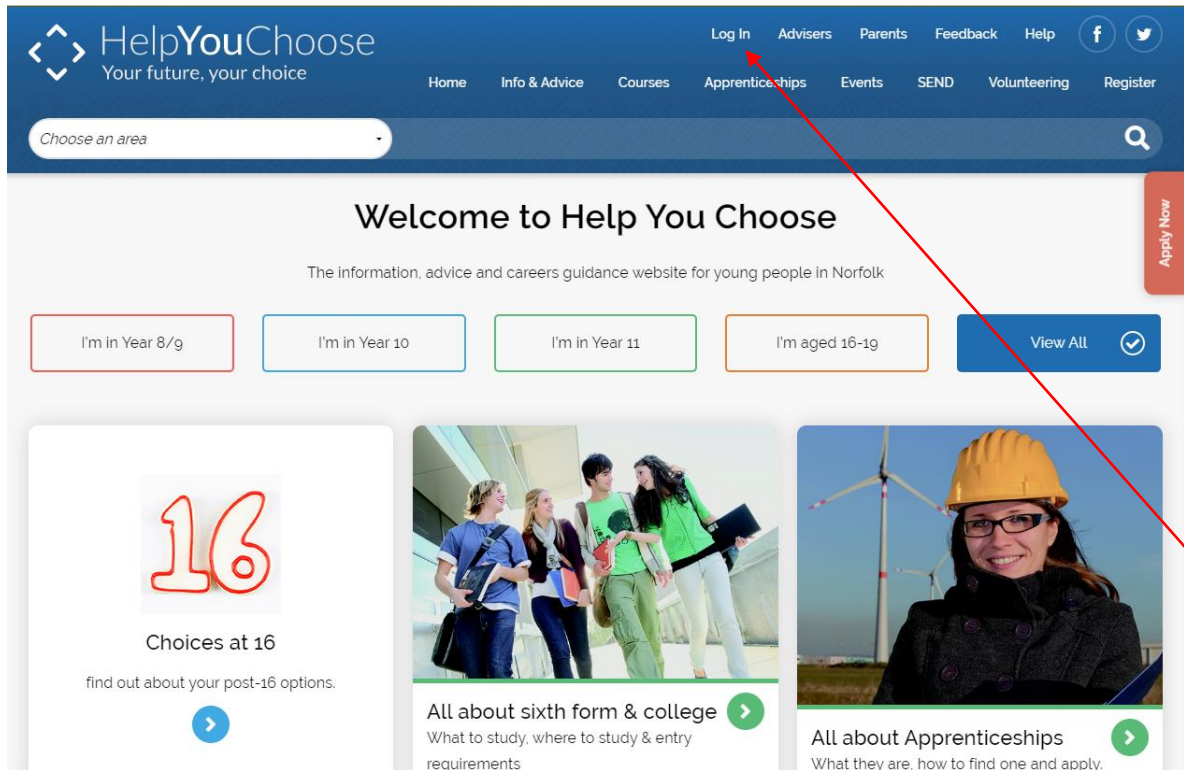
HelpYouChoose
Your future, your choice

Log In Advisers Parents Feedback Help

Home Info & Advice Courses Apprenticeships Events SEND Volunteering Register

Choose an area

Apply Now

Welcome to Help You Choose

The information, advice and careers guidance website for young people in Norfolk

I'm in Year 8/9 I'm in Year 10 I'm in Year 11 I'm aged 16-19 View All

16

Choices at 16

find out about your post-16 options.

All about sixth form & college

What to study, where to study & entry requirements

All about Apprenticeships

What they are, how to find one and apply.